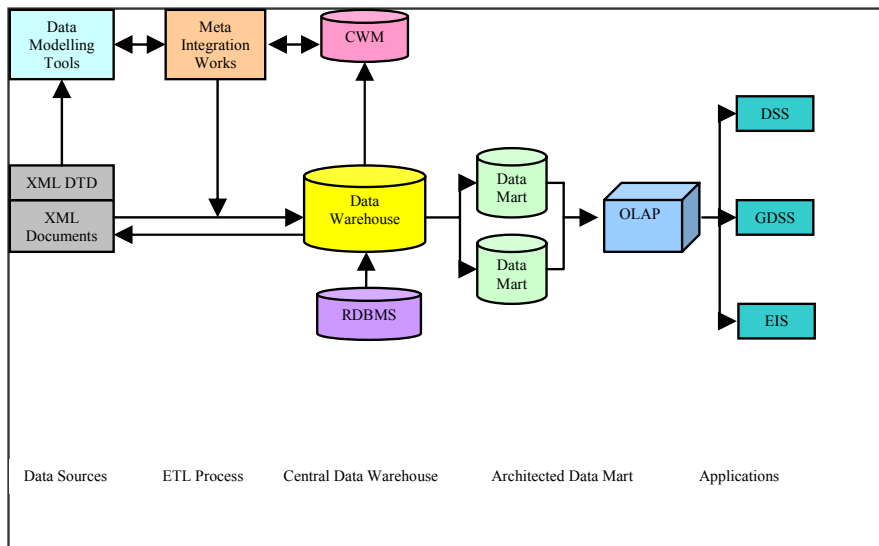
Data Modelling Tools

Meta Integration Works

CWM

DSS

XML DTD

XML Documents

Data Warehouse

Data Mart

Data Mart

OLAP

GDSS

RDBMS

EIS

Data Sources

ETL Process

Central Data Warehouse

Architected Data Mart

Applications